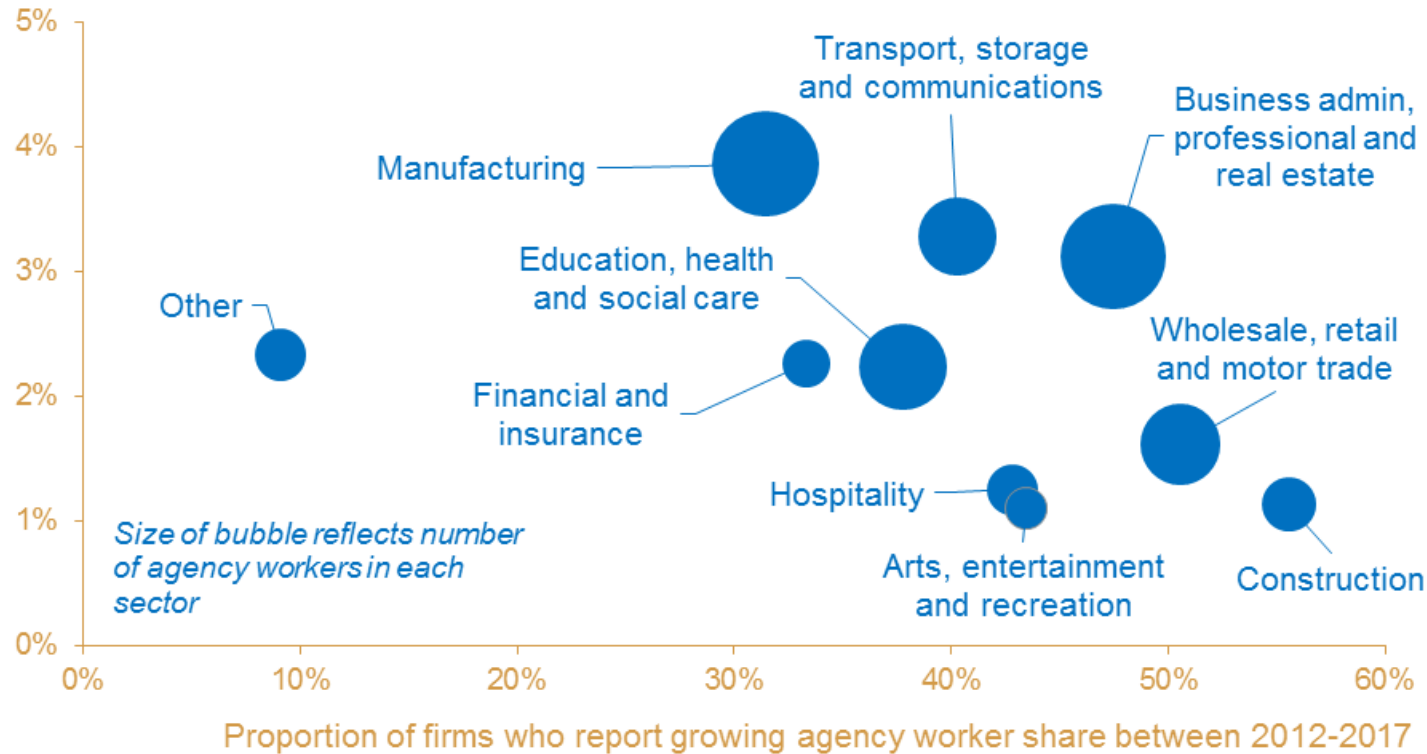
5%
4%
3%
2%
1%
0%

Transport, storage and communications

Business admin, professional and real estate

Manufacturing

Education, health and social care

Other

Wholesale, retail and motor trade

Financial and insurance

Hospitality

Size of bubble reflects number of agency workers in each sector

Arts, entertainment and recreation

Construction

0%
10%
20%
30%
40%
50%
60%

Proportion of firms who report growing agency worker share between 2012-2017